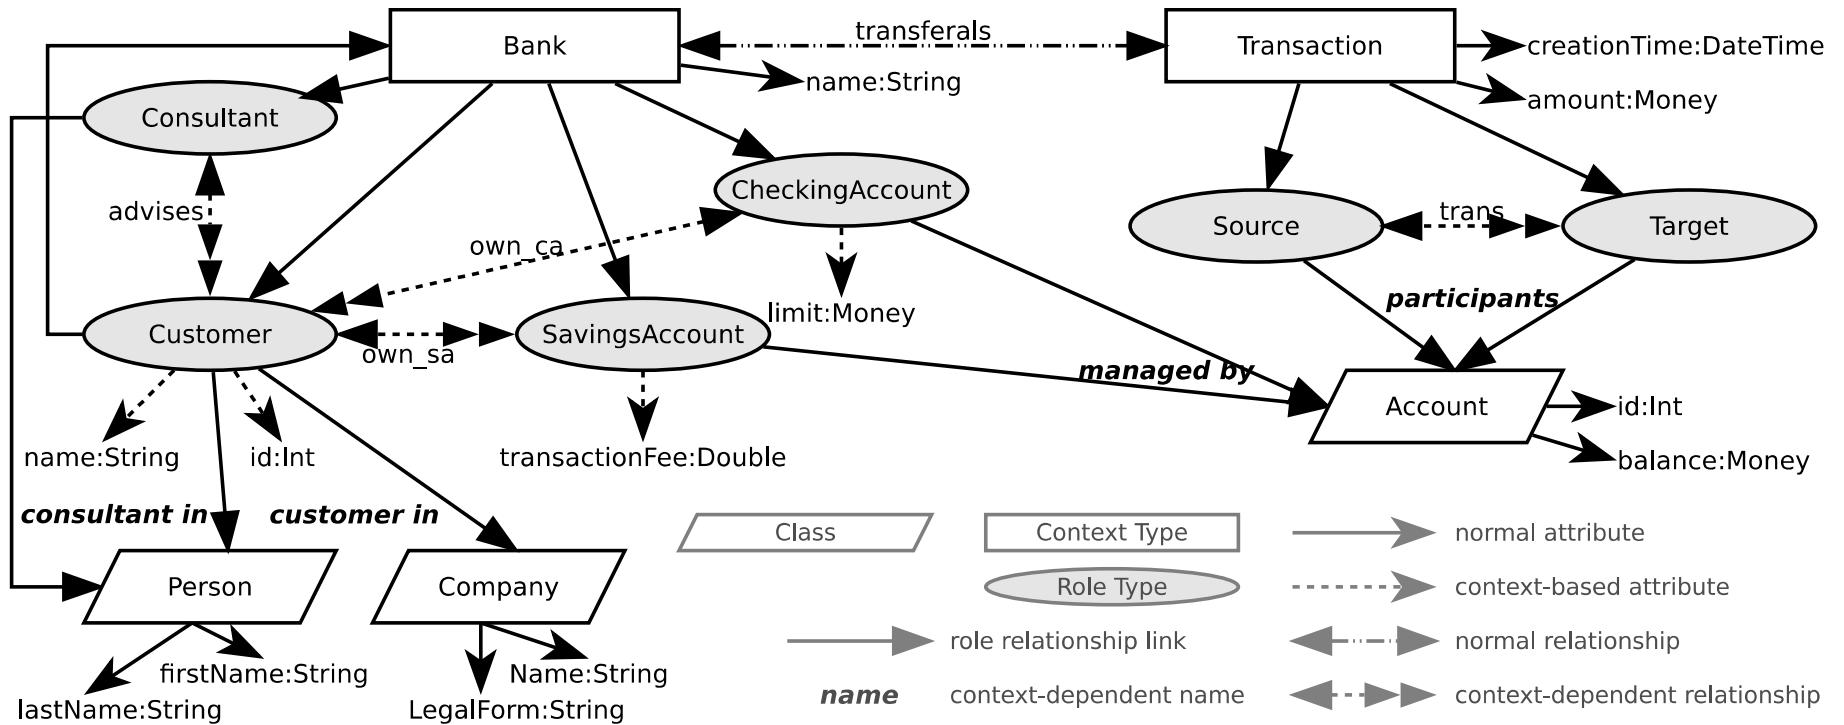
Bank
transferals
Transaction
creationTime:DateTime
name:String
amount:Money
Consultant
CheckingAccount
advises
Source
trans
Target
own_ca
limit:Money
participants
Customer
SavingsAccount
own_sa
managed by
Account
id:Int
balance:Money
name:String
id:Int
transactionFee:Double
consultant in
customer in
Class
Context Type
normal attribute
Role Type
context-based attribute
Person
Company
role relationship link
normal relationship
firstName:String
Name:String
lastName:String
LegalForm:String
name
context-dependent name
context-dependent relationship